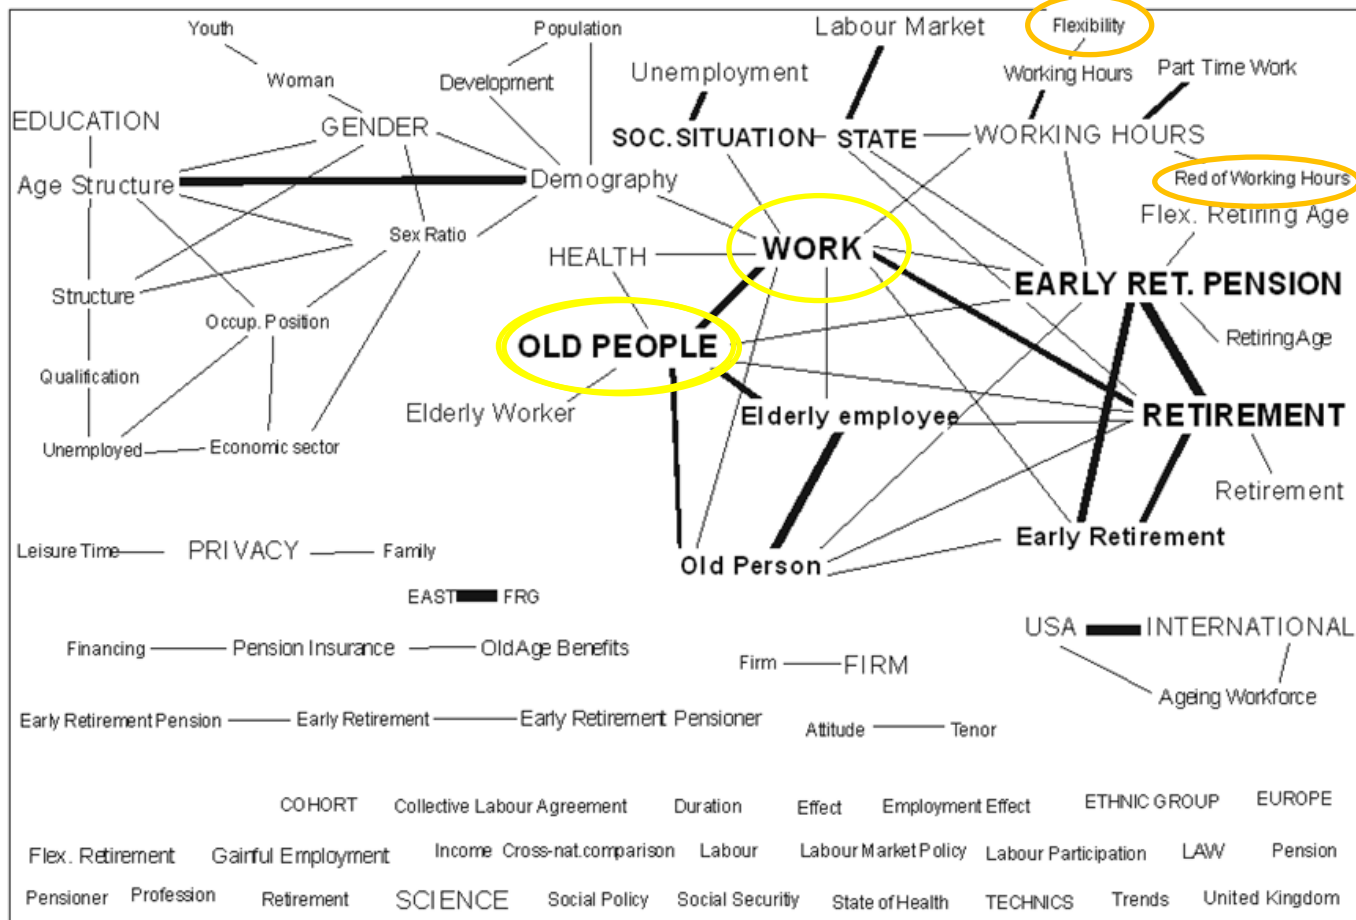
Youth
Population
Labour Market
Flexibility
Woman
Development
Unemployment
Working Hours
Part Time Work
EDUCATION
GENDER
SOC. SITUATION
STATE
WORKING HOURS
Age Structure
Demography
Red of Working Hours
Flex. Retiring Age
Sex Ratio
HEALTH
WORK
EARLY RET. PENSION
Structure
Occup. Position
OLD PEOPLE
RetiringAge
Qualification
Elderly Worker
Elderly employee
RETIREMENT
Unemployed
Economic sector
Retirement
Early Retirement
Leisure Time
PRIVACY
Family
Old Person
EAST
FRG
USA
INTERNATIONAL
Financing
Pension Insurance
OldAge Benefits
Firm
FIRM
Ageing Workforce
Early Retirement Pension
Early Retirement
Early Retirement Pensioner
Attitude
Tenor
COHORT
Collective Labour Agreement
Duration
Effect
Employment Effect
ETHNIC GROUP
EUROPE
Flex. Retirement
Gainful Employment
Income
Cross-nat.comparison
Labour
Labour Market Policy
Labour Participation
LAW
Pension
Pensioner
Profession
Retirement
SCIENCE
Social Policy
Social Security
State of Health
TECHNICS
Trends
United Kingdom